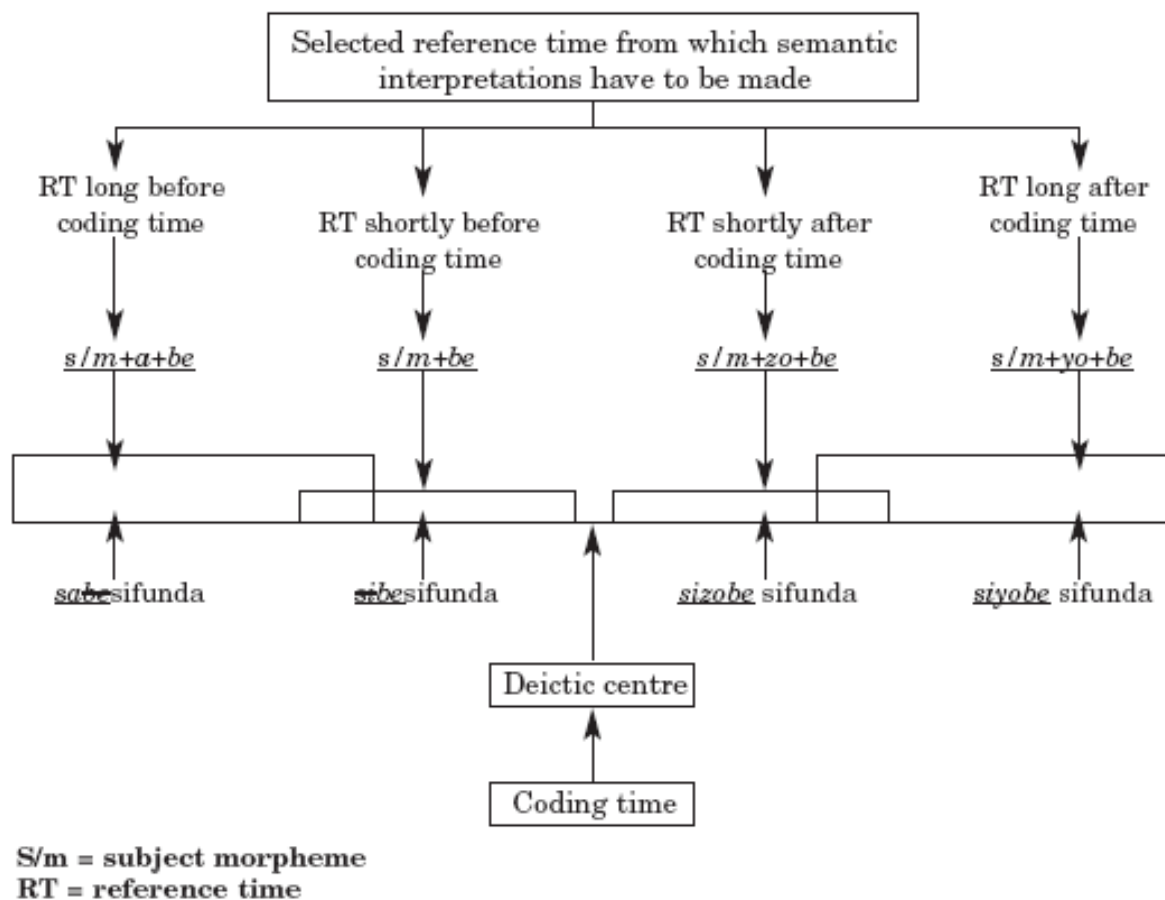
Selected reference time from which semantic interpretations have to be made

RT long before coding time

RT shortly before coding time

RT shortly after coding time

RT long after coding time

s/m+a+be

s/m+be

s/m+zo+be

s/m+yo+be

sabesifunda

sibesifunda

sizobe sifunda

siyobe sifunda

Deictic centre

Coding time

S/m = subject morpheme
RT = reference time